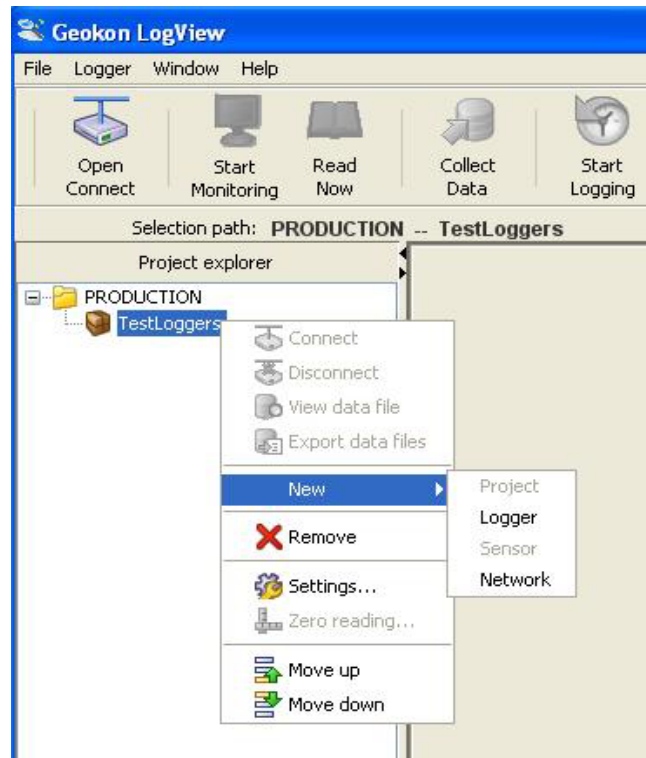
Geokon LogView

File Logger Window Help

Open Connect

Start Monitoring

Read Now

Collect Data

Start Logging

Selection path: PRODUCTION -- TestLoggers

Project explorer

PRODUCTION

TestLoggers

Connect

Disconnect

View data file

Export data files

New

Project

Logger

Sensor

Network

Remove

Settings...

Zero reading...

Move up

Move down